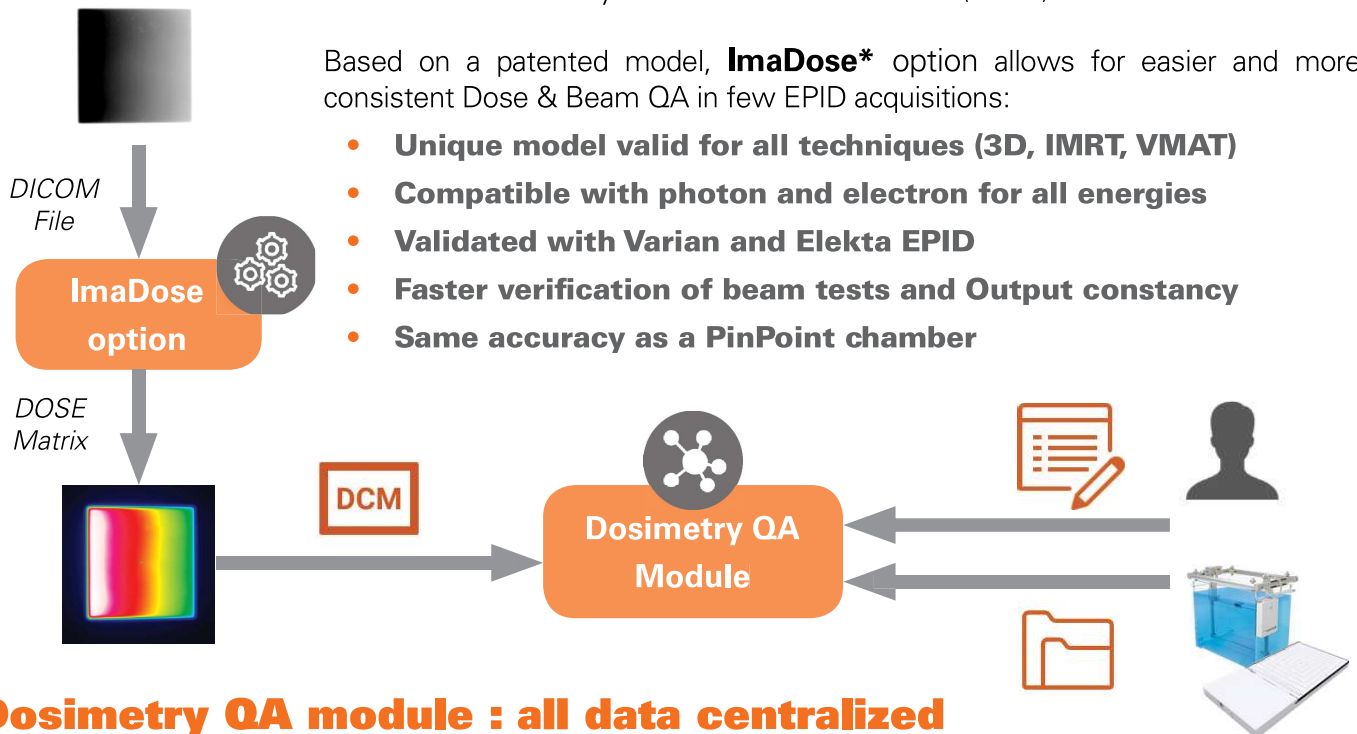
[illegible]

Based on a patented model, **ImaDose*** option allows for easier and more consistent Dose & Beam QA in few EPID acquisitions:

- Unique model valid for all techniques (3D, IMRT, VMAT)
- Compatible with photon and electron for all energies
- Validated with Varian and Elekta EPID
- Faster verification of beam tests and Output constancy
- Same accuracy as a PinPoint chamber

DICOM File

ImaDose option

DOSE Matrix

DCM

Dosimetry QA Module

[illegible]osimetry QA module : all data centralized